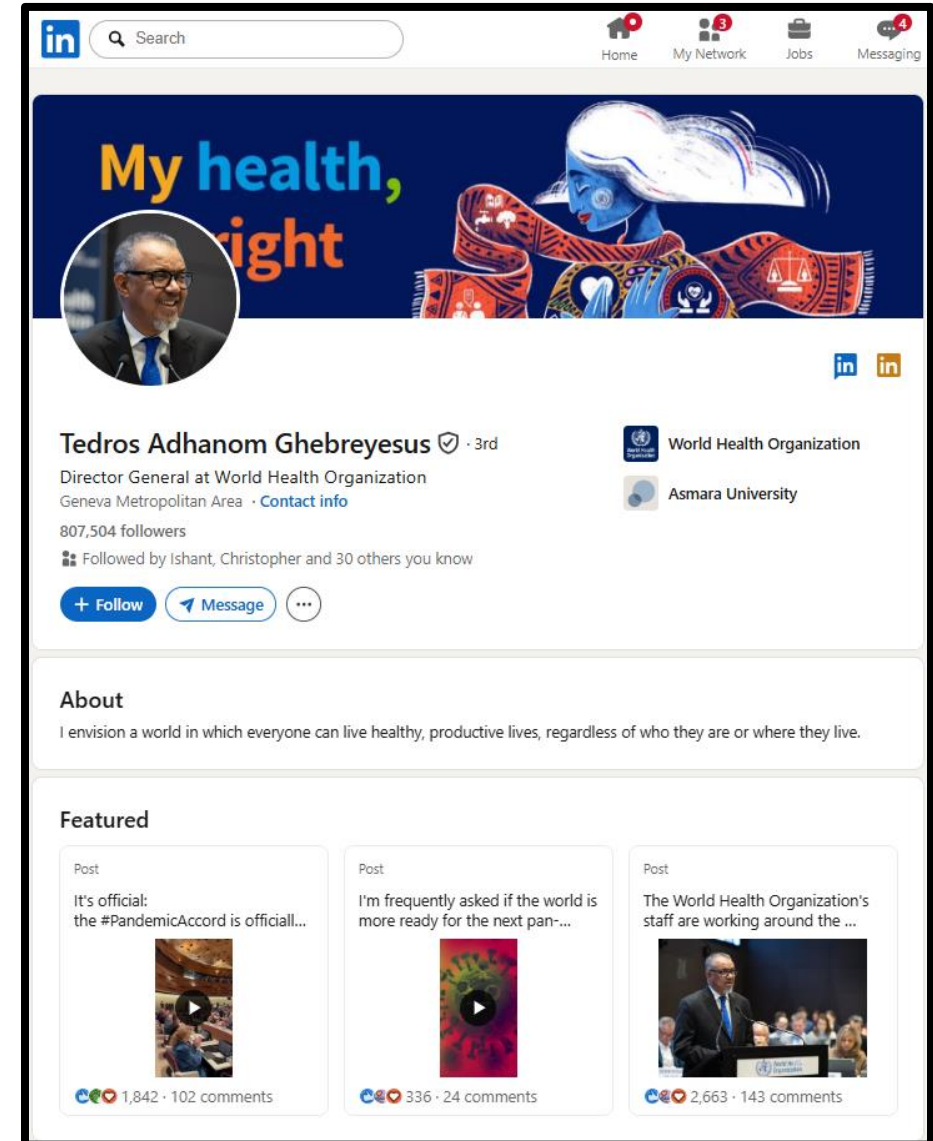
in Search

Home 3 My Network Jobs 4 Messaging

My health, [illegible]ight

in in

Tedros Adhanom Ghebreyesus · 3rd
Director General at World Health Organization
Geneva Metropolitan Area · Contact info
807,504 followers
Followed by Ishant, Christopher and 30 others you know

+ Follow Message ···

World Health Organization
Asmara University

About
I envision a world in which everyone can live healthy, productive lives, regardless of who they are or where they live.

Featured

Post
It's official:
the #PandemicAccord is officiall...
1,842 · 102 comments

Post
I'm frequently asked if the world is more ready for the next pan-...
336 · 24 comments

Post
The World Health Organization's staff are working around the ...
2,663 · 143 comments